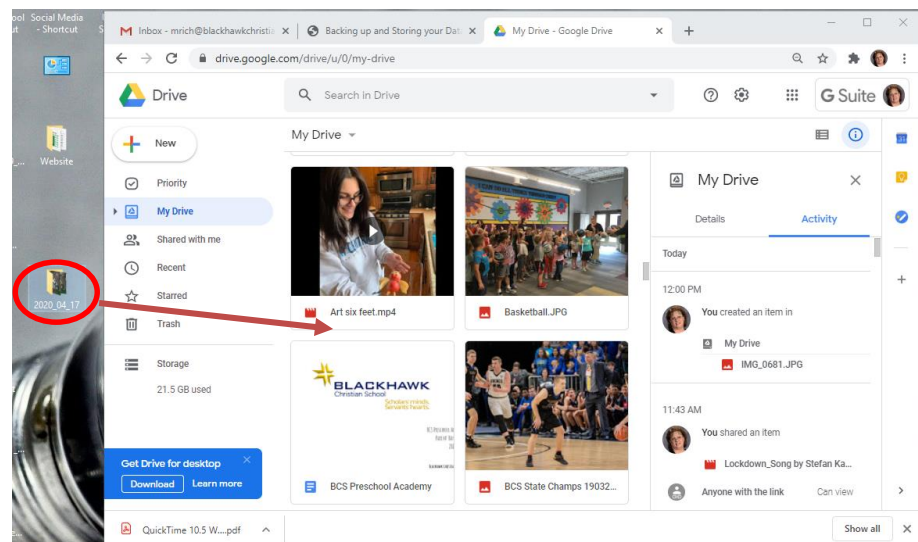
ool ut
Social Media - Shortcut
Website
2020_04_17

Inbox - mrich@blackhawkchristia
Backing up and Storing your Dat
My Drive - Google Drive
drive.google.com/drive/u/0/my-drive

Drive
Search in Drive
G Suite

New
Priority
My Drive
Shared with me
Recent
Starred
Trash
Storage
21.5 GB used

Get Drive for desktop
Download
Learn more

My Drive
Art six feet.mp4
Basketball.JPG
BLACKHAWK
Christian School
Scholars minds, Servants hearts.
BCS Preschool Academy
BCS State Champs 19032...

My Drive
Details
Activity
Today
12:00 PM
You created an item in
My Drive
IMG_0681.JPG
11:43 AM
You shared an item
Lockdown_Song by Stefan Ka...
Anyone with the link
Can view

QuickTime 10.5 W....pdf
Show all